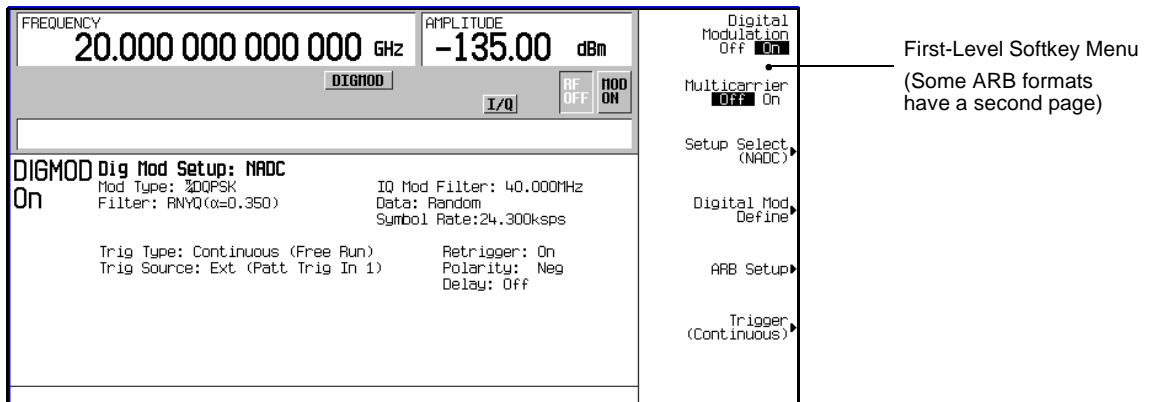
FREQUENCY
20.000 000 000 000 GHz

AMPLITUDE
-135.00 dBm

DIGMOD

I/Q

RF OFF

MOD ON

DIGMOD On

Dig Mod Setup: NADC

Mod Type: $\frac{\pi}{4}$DQPSK
Filter: RNYQ(α=0.350)

IQ Mod Filter: 40.000MHz
Data: Random
Symbol Rate:24.300ksps

Trig Type: Continuous (Free Run)
Trig Source: Ext (Patt Trig In 1)

Retrigger: On
Polarity: Neg
Delay: Off

Digital Modulation Off On

Multicarrier Off On

Setup Select (NADC)

Digital Mod Define

ARB Setup

Trigger (Continuous)

First-Level Softkey Menu
(Some ARB formats have a second page)